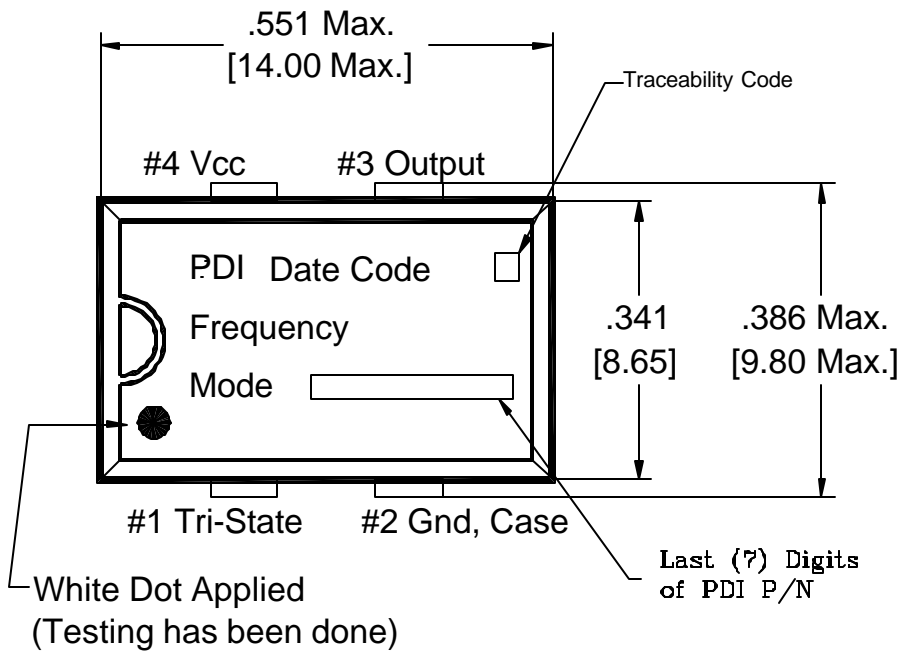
.551 Max.
[14.00 Max.]

Traceability Code

#4 Vcc
#3 Output

PDI Date Code
Frequency
Mode

.341
[8.65]

.386 Max.
[9.80 Max.]

#1 Tri-State
#2 Gnd, Case

Last (7) Digits of PDI P/N

White Dot Applied
(Testing has been done)